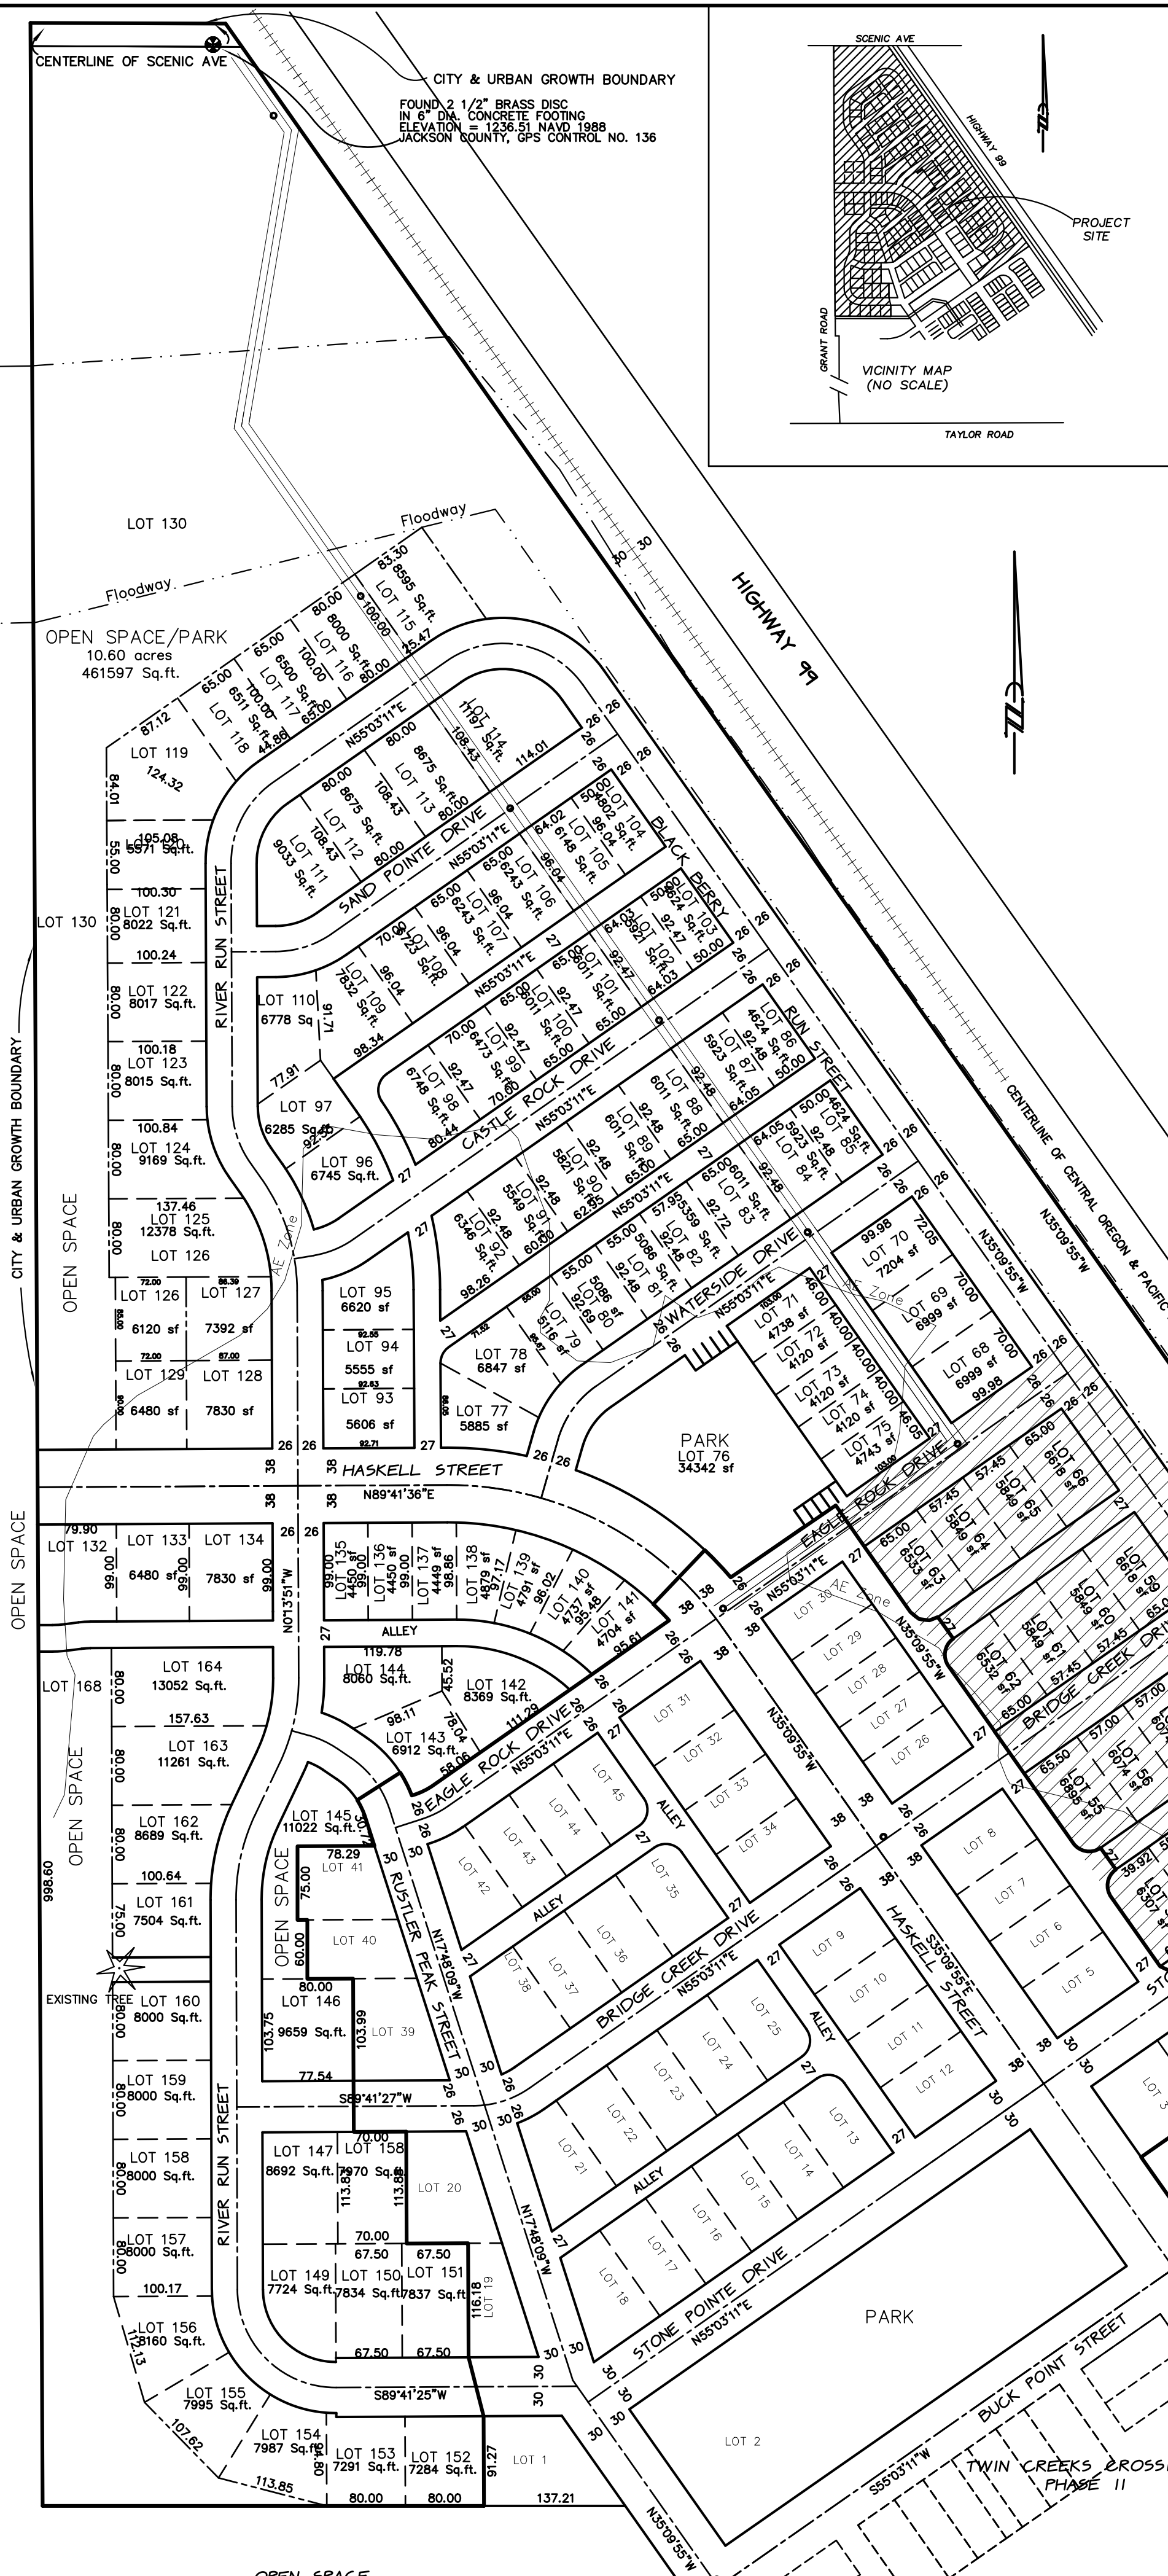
CENTERLINE OF SCENIC AVE

CITY & URBAN GROWTH BOUNDARY

FOUND 2 1/2" BRASS DISC IN 6" DIA. CONCRETE FOOTING ELEVATION = 1236.51 NAVD 1988 JACKSON COUNTY, GPS CONTROL NO. 136

SCENIC AVE

HIGHWAY 99

PROJECT SITE

GRANT ROAD

VICINITY MAP (NO SCALE)

TAYLOR ROAD

HIGHWAY 99

CENTERLINE OF CENTRAL OREGON & PACIFIC

N35°09'55"W

LOT 130

Floodway

Floodway

OPEN SPACE/PARK
10.60 acres
461597 Sq.ft.

LOT 115 8595 Sq.ft.
LOT 116 8000 Sq.ft.
LOT 117 6500 Sq.ft.
LOT 118 6511 Sq.ft.
LOT 119
LOT 114 11911 Sq.ft.
LOT 113 8675 Sq.ft.
LOT 112 8675 Sq.ft.
LOT 111 9033 Sq.ft.
LOT 120 5971 Sq.ft.
LOT 121 8022 Sq.ft.
LOT 122 8017 Sq.ft.
LOT 123 8015 Sq.ft.
LOT 124 9169 Sq.ft.
LOT 125 12378 Sq.ft.
LOT 126
LOT 126 6120 sf
LOT 127 7392 sf
LOT 129 6480 sf
LOT 128 7830 sf
LOT 130

N55°03'11"E

SAND POINTE DRIVE
BLACK BERRY
RUN STREET
RIVER RUN STREET
CASTLE ROCK DRIVE
WATERSIDE DRIVE

LOT 104 5802 Sq.ft.
LOT 105 6145 Sq.ft.
LOT 106 6243 Sq.ft.
LOT 107 6243 Sq.ft.
LOT 108 6723 Sq.ft.
LOT 109 7832 Sq.ft.
LOT 110 6778 Sq
LOT 103 5624 Sq.ft.
LOT 102 5921 Sq.ft.
LOT 101 6011 Sq.ft.
LOT 100 6011 Sq.ft.
LOT 99 6473 Sq.ft.
LOT 98 6748 Sq.ft.
LOT 97 6285 Sq.ft.
LOT 96 6745 Sq.ft.
LOT 86 4624 Sq.ft.
LOT 87 5923 Sq.ft.
LOT 88 6011 Sq.ft.
LOT 89 6011 Sq.ft.
LOT 90 5821 Sq.ft.
LOT 91 5549 Sq.ft.
LOT 92 6346 Sq.ft.
LOT 85 4624 Sq.ft.
LOT 84 5923 Sq.ft.
LOT 83 6011 Sq.ft.
LOT 82 5359 Sq.ft.
LOT 81 5086 Sq.ft.
LOT 80 5086 sf
LOT 79 5116 sf
LOT 78 6847 sf
LOT 77 5885 sf
LOT 95 6620 sf
LOT 94 5555 sf
LOT 93 5606 sf
LOT 70 7204 sf
LOT 69 6999 sf
LOT 68 6999 sf
LOT 71 4738 sf
LOT 72 4120 sf
LOT 73 4120 sf
LOT 74 4120 sf
LOT 75 4743 sf
PARK LOT 76 34342 sf
AE Zone

HASKELL STREET
N89°41'36"E
N0°13'51"W

OPEN SPACE
CITY & URBAN GROWTH BOUNDARY
OPEN SPACE

LOT 132
LOT 133 6480 sf
LOT 134 7830 sf
LOT 135 4450 sf
LOT 136 4450 sf
LOT 137 4449 sf
LOT 138 4879 sf
LOT 139 4791 sf
LOT 140 4737 sf
LOT 141 4704 sf
ALLEY
LOT 144 8060 Sq.ft.
LOT 142 8369 Sq.ft.
LOT 143 6912 Sq.ft.
EAGLE ROCK DRIVE
N55°03'11"E

LOT 168
LOT 164 13052 Sq.ft.
LOT 163 11261 Sq.ft.
LOT 162 8689 Sq.ft.
LOT 161 7504 Sq.ft.
EXISTING TREE
LOT 160 8000 Sq.ft.
LOT 159 8000 Sq.ft.
LOT 158 8000 Sq.ft.
LOT 157 8000 Sq.ft.
LOT 156 8160 Sq.ft.
LOT 155 7995 Sq.ft.
LOT 154 7987 Sq.ft.
LOT 153 7291 Sq.ft.
LOT 152 7284 Sq.ft.
LOT 145 11022 Sq.ft.
LOT 41
LOT 40
LOT 146 9659 Sq.ft.
LOT 39
OPEN SPACE
RUSTLER PEAK STREET
N17°48'09"W
S89°41'27"W
LOT 147 8692 Sq.ft.
LOT 158 7970 Sq.ft.
LOT 20
LOT 149 7724 Sq.ft.
LOT 150 7834 Sq.ft.
LOT 151 7837 Sq.ft.
LOT 19
S89°41'25"W
LOT 1
998.60

LOT 66 6618 sf
LOT 65 5849 sf
LOT 64 5849 sf
LOT 63 6533 sf
LOT 59 6618 sf
LOT 60 5849 sf
LOT 61 5849 sf
LOT 62 6532 sf
LOT 56 6074 sf
LOT 55 6895 sf
LOT 53 6307 sf
EAGLE ROCK DRIVE
BRIDGE CREEK DRIVE
LOT 30
LOT 29
LOT 28
LOT 27
LOT 26
LOT 31
LOT 32
LOT 33
LOT 34
LOT 45
LOT 44
LOT 43
LOT 42
LOT 35
LOT 36
LOT 37
LOT 38
ALLEY
LOT 8
LOT 7
LOT 6
LOT 5
LOT 9
LOT 10
LOT 11
LOT 12
HASKELL STREET
S35°09'55"E
BRIDGE CREEK DRIVE
N55°03'11"E
LOT 25
LOT 24
LOT 23
LOT 22
LOT 21
LOT 13
LOT 14
LOT 15
LOT 16
LOT 17
LOT 18
STONE POINTE DRIVE
N55°03'11"E
PARK
LOT 2
BUCK POINT STREET
S55°03'11"W
TWIN CREEKS CROSS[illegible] PHASE II
OPEN SPACE